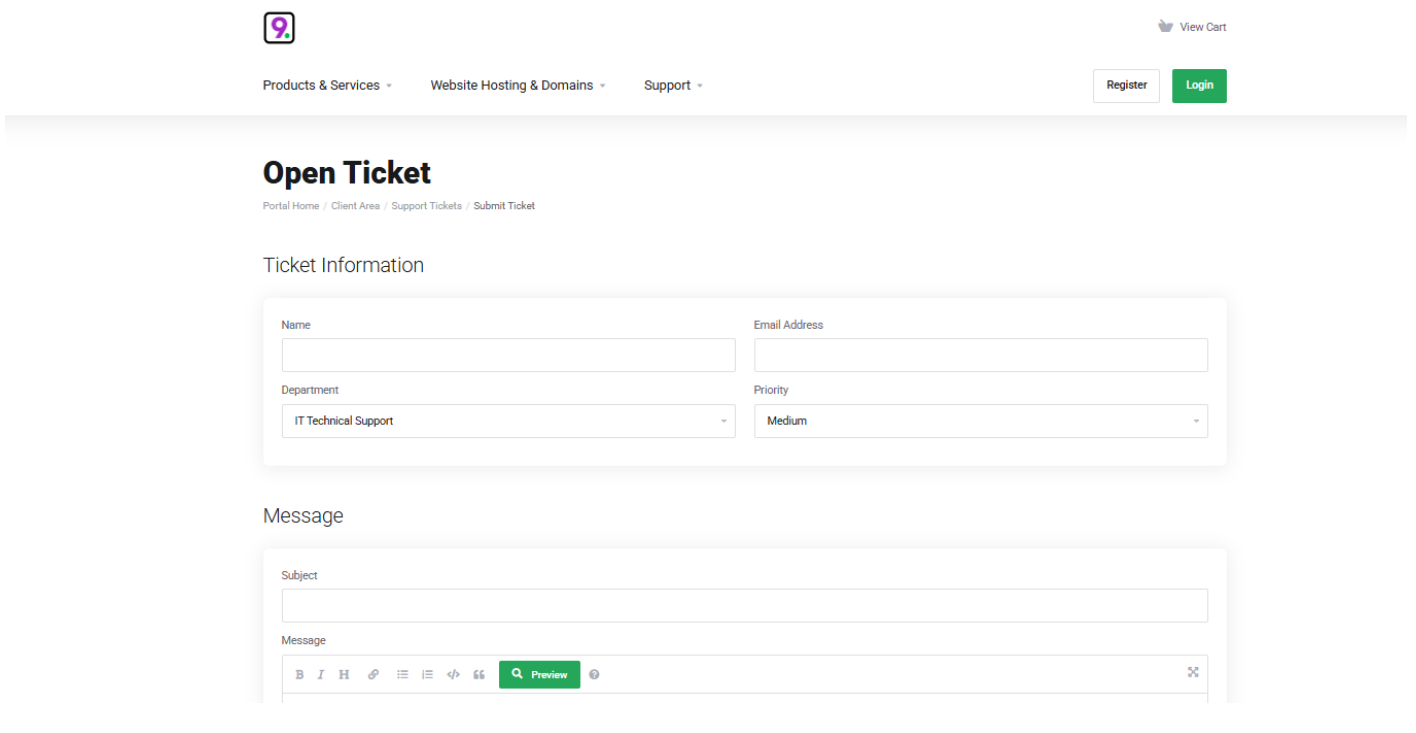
9.

View Cart

Products & Services

Website Hosting & Domains

Support

Register

Login

Open Ticket

Portal Home / Client Area / Support Tickets / Submit Ticket

Ticket Information

Name

Email Address

Department

IT Technical Support

Priority

Medium

Message

Subject

Message

B I H

Preview